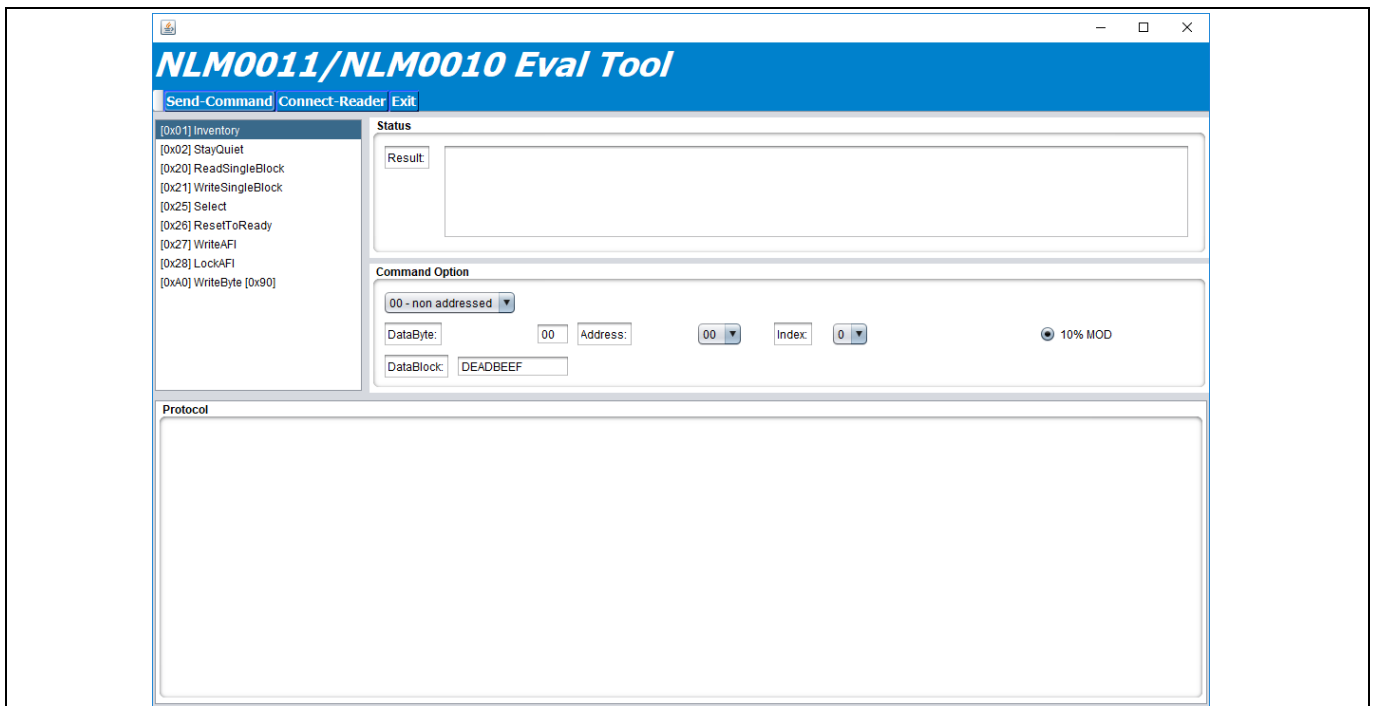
NLM0011/NLM0010 Eval Tool

Send-Command Connect-Reader Exit

[0x01] Inventory
[0x02] StayQuiet
[0x20] ReadSingleBlock
[0x21] WriteSingleBlock
[0x25] Select
[0x26] ResetToReady
[0x27] WriteAFI
[0x28] LockAFI
[0xA0] WriteByte [0x90]

Status

Result:

Command Option

00 - non addressed

DataByte: 00 Address: 00 Index: 0 10% MOD

DataBlock: DEADBEEF

Protocol